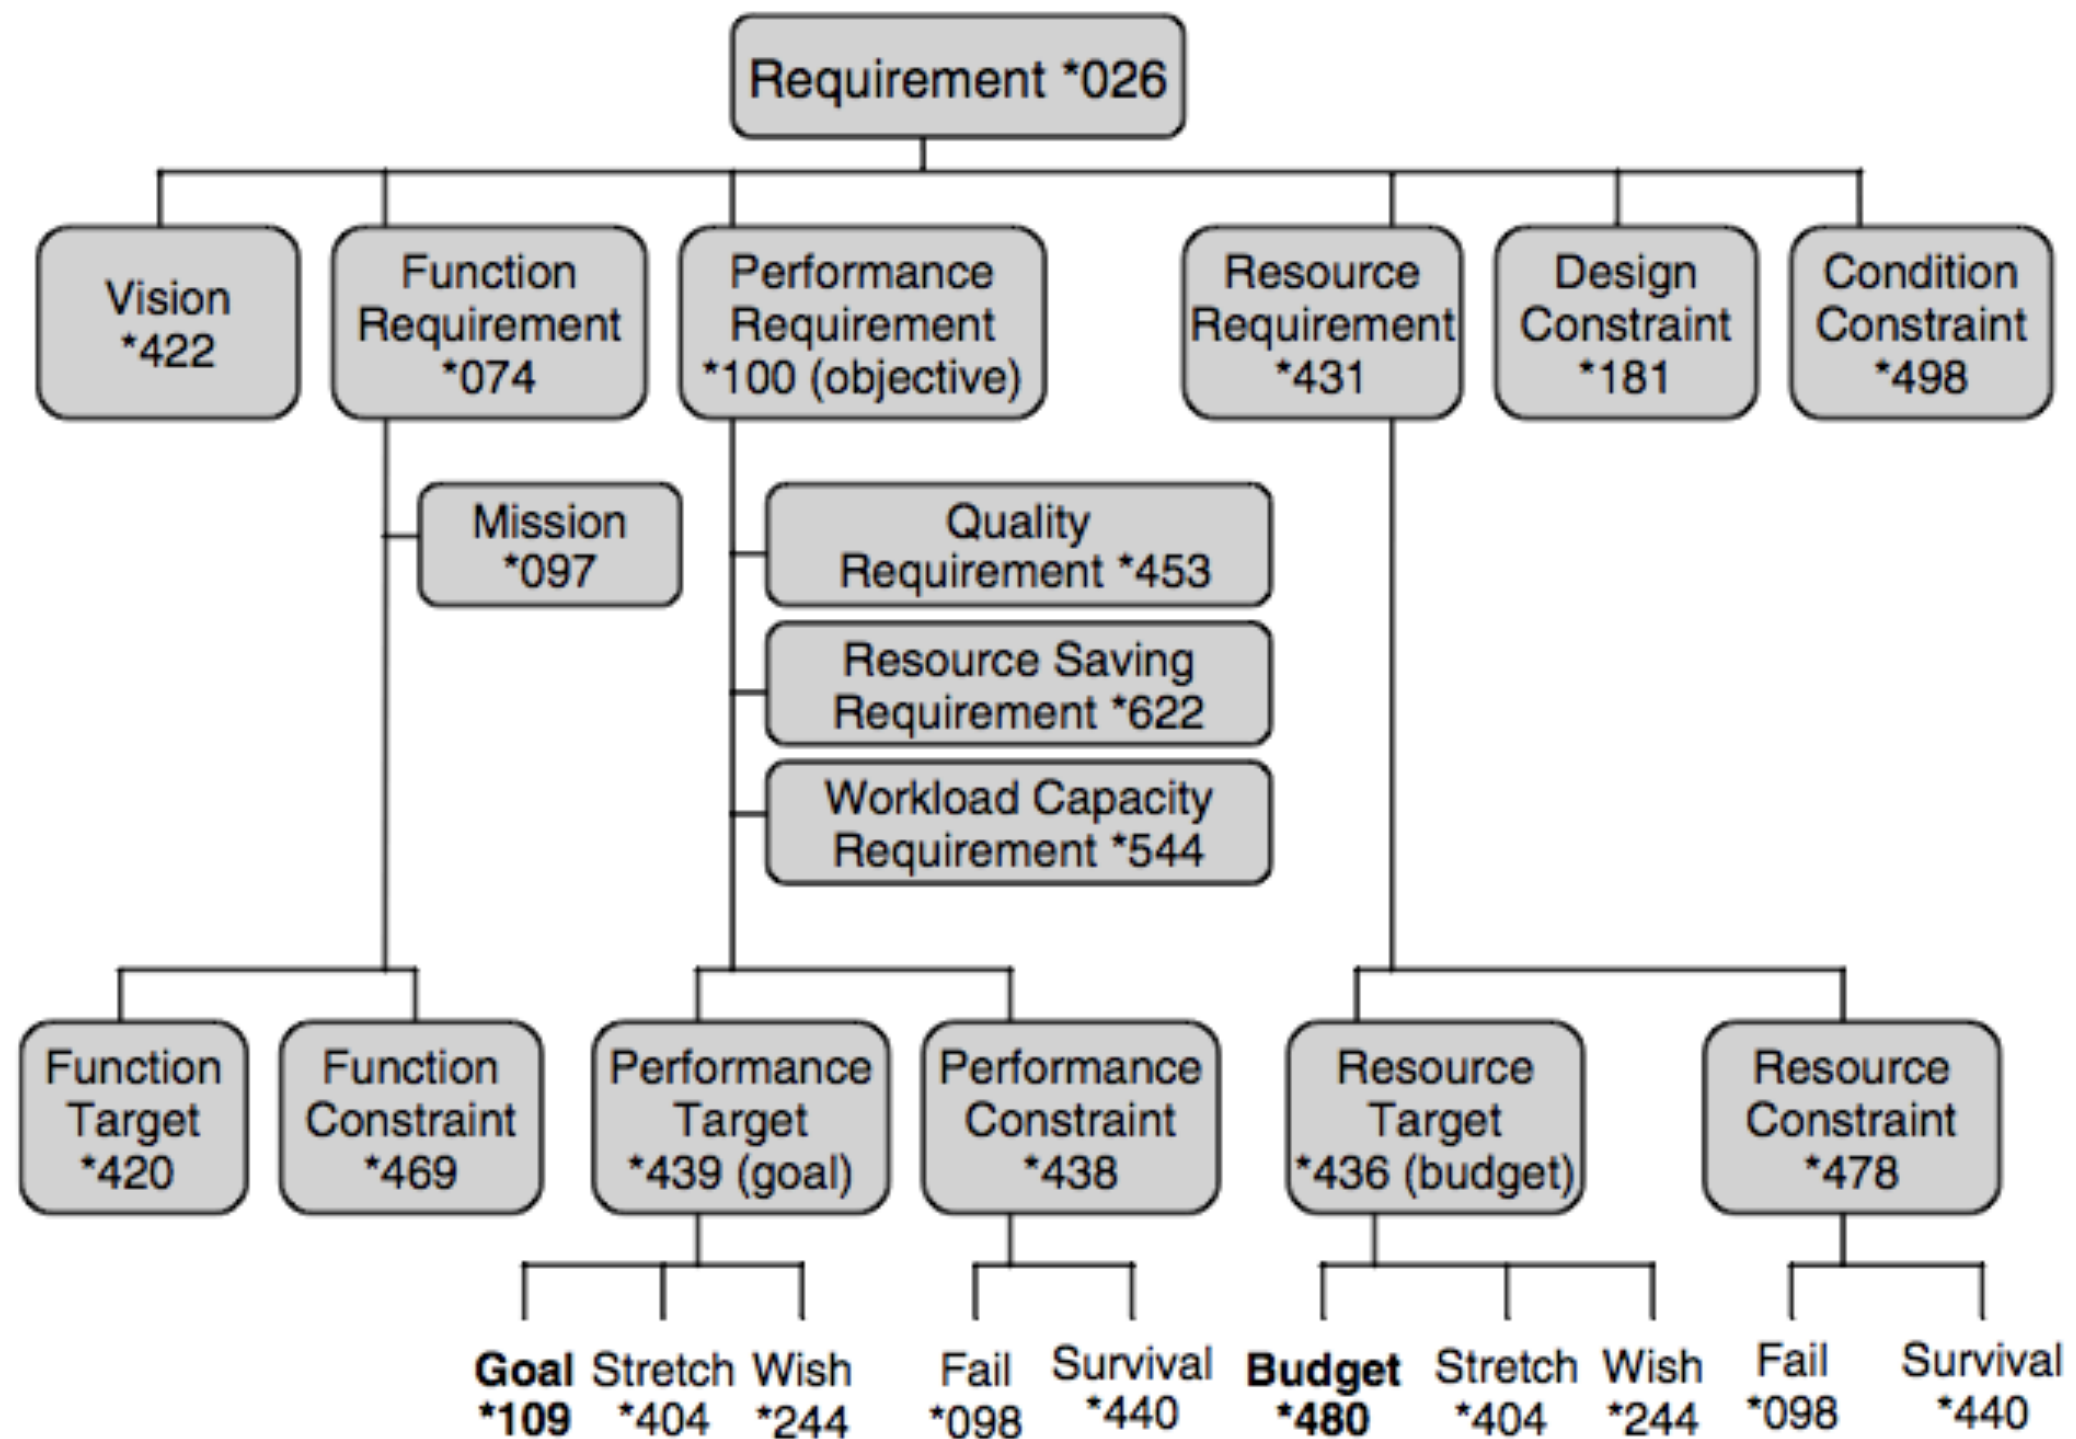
Requirement *026

Vision *422

Function Requirement *074

Performance Requirement *100 (objective)

Resource Requirement *431

Design Constraint *181

Condition Constraint *498

Mission *097

Quality Requirement *453

Resource Saving Requirement *622

Workload Capacity Requirement *544

Function Target *420

Function Constraint *469

Performance Target *439 (goal)

Performance Constraint *438

Resource Target *436 (budget)

Resource Constraint *478

**Goal *109** Stretch *404 Wish *244 Fail *098 Survival *440 **Budget *480** Stretch *404 Wish *244 Fail *098 Survival *440